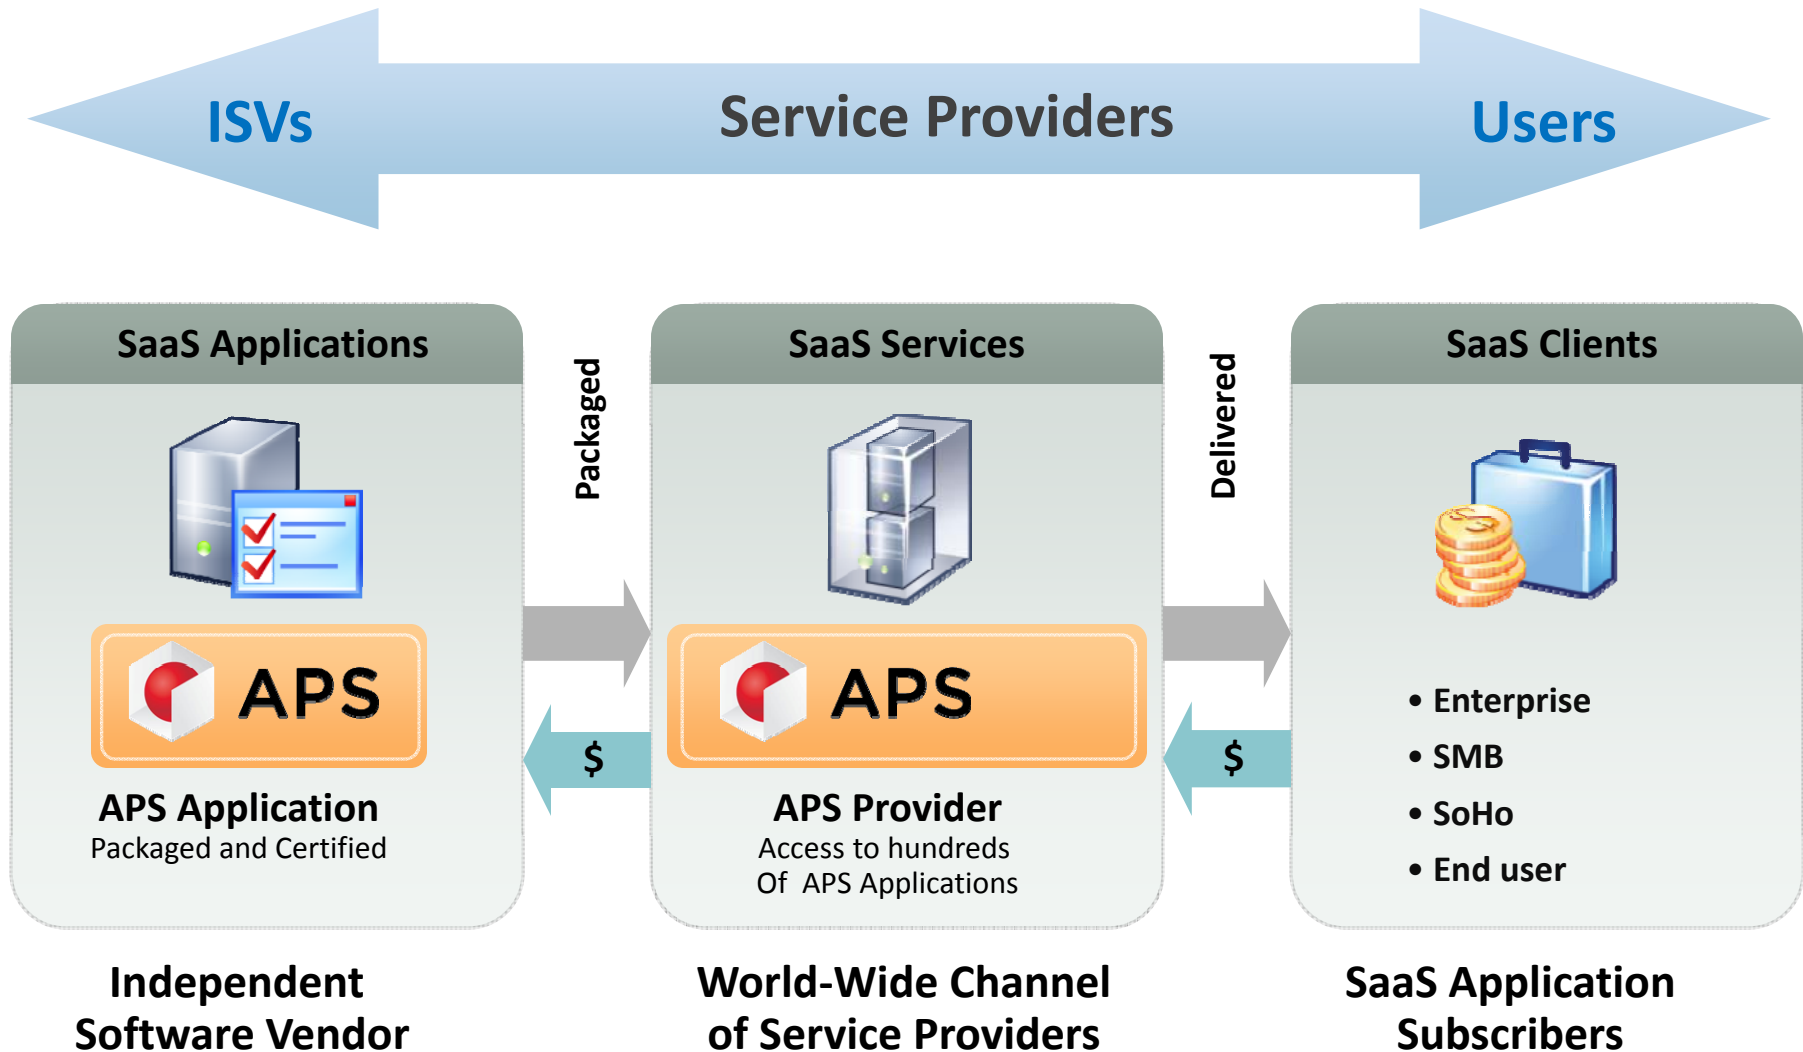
ISVs Service Providers Users

SaaS Applications

APS

APS Application
Packaged and Certified

Packaged

$

SaaS Services

APS

APS Provider
Access to hundreds Of APS Applications

Delivered

$

SaaS Clients

• Enterprise
• SMB
• SoHo
• End user

Independent Software Vendor

World-Wide Channel of Service Providers

SaaS Application Subscribers